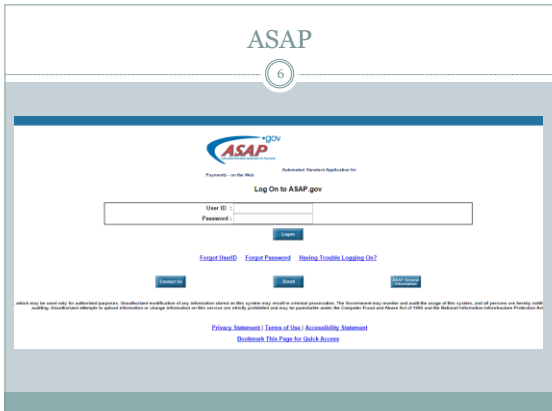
ASAP

6

ASAP .gov

Automated Standard Application for Payments – on the Web

Log On to ASAP.gov

User ID :

Password :

Logon

Forgot UserID Forgot Password Having Trouble Logging On?

Contact Us

Enroll

ASAP General Information

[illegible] which may be used only for authorized purposes. Unauthorized modification of any information stored on this system may result in criminal prosecution. The Government may monitor and audit the usage of this system, and all persons are hereby notified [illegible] auditing. Unauthorized attempts to upload information or change information on this services are strictly prohibited and may be punishable under the Computer Fraud and Abuse Act of 1986 and the National Information Infrastructure Protection Act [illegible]

Privacy Statement | Terms of Use | Accessibility Statement

Bookmark This Page for Quick Access